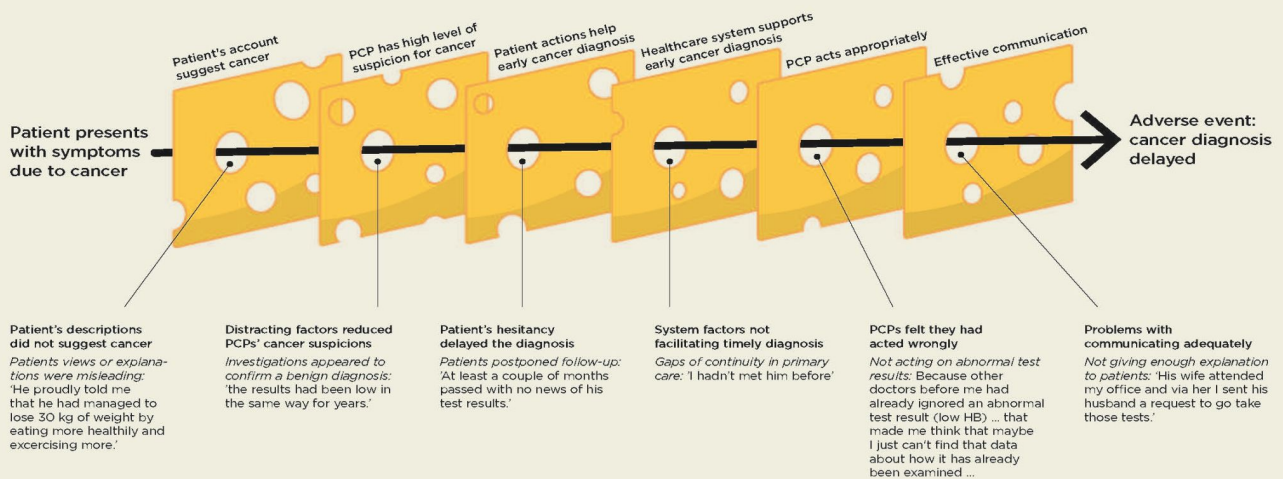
Patient's account suggest cancer

PCP has high level of suspicion for cancer

Patient actions help early cancer diagnosis

Healthcare system supports early cancer diagnosis

PCP acts appropriately

Effective communication

Patient presents with symptoms due to cancer

Adverse event: cancer diagnosis delayed

Patient's descriptions did not suggest cancer
Patients views or explanations were misleading: 'He proudly told me that he had managed to lose 30 kg of weight by eating more healthily and exercising more.'

Distracting factors reduced PCPs' cancer suspicions
Investigations appeared to confirm a benign diagnosis: 'the results had been low in the same way for years.'

Patient's hesitancy delayed the diagnosis
Patients postponed follow-up: 'At least a couple of months passed with no news of his test results.'

System factors not facilitating timely diagnosis
Gaps of continuity in primary care: 'I hadn't met him before'

PCPs felt they had acted wrongly
Not acting on abnormal test results: Because other doctors before me had already ignored an abnormal test result (low HB) ... that made me think that maybe I just can't find that data about how it has already been examined ...

Problems with communicating adequately
Not giving enough explanation to patients: 'His wife attended my office and via her I sent his husband a request to go take those tests.'